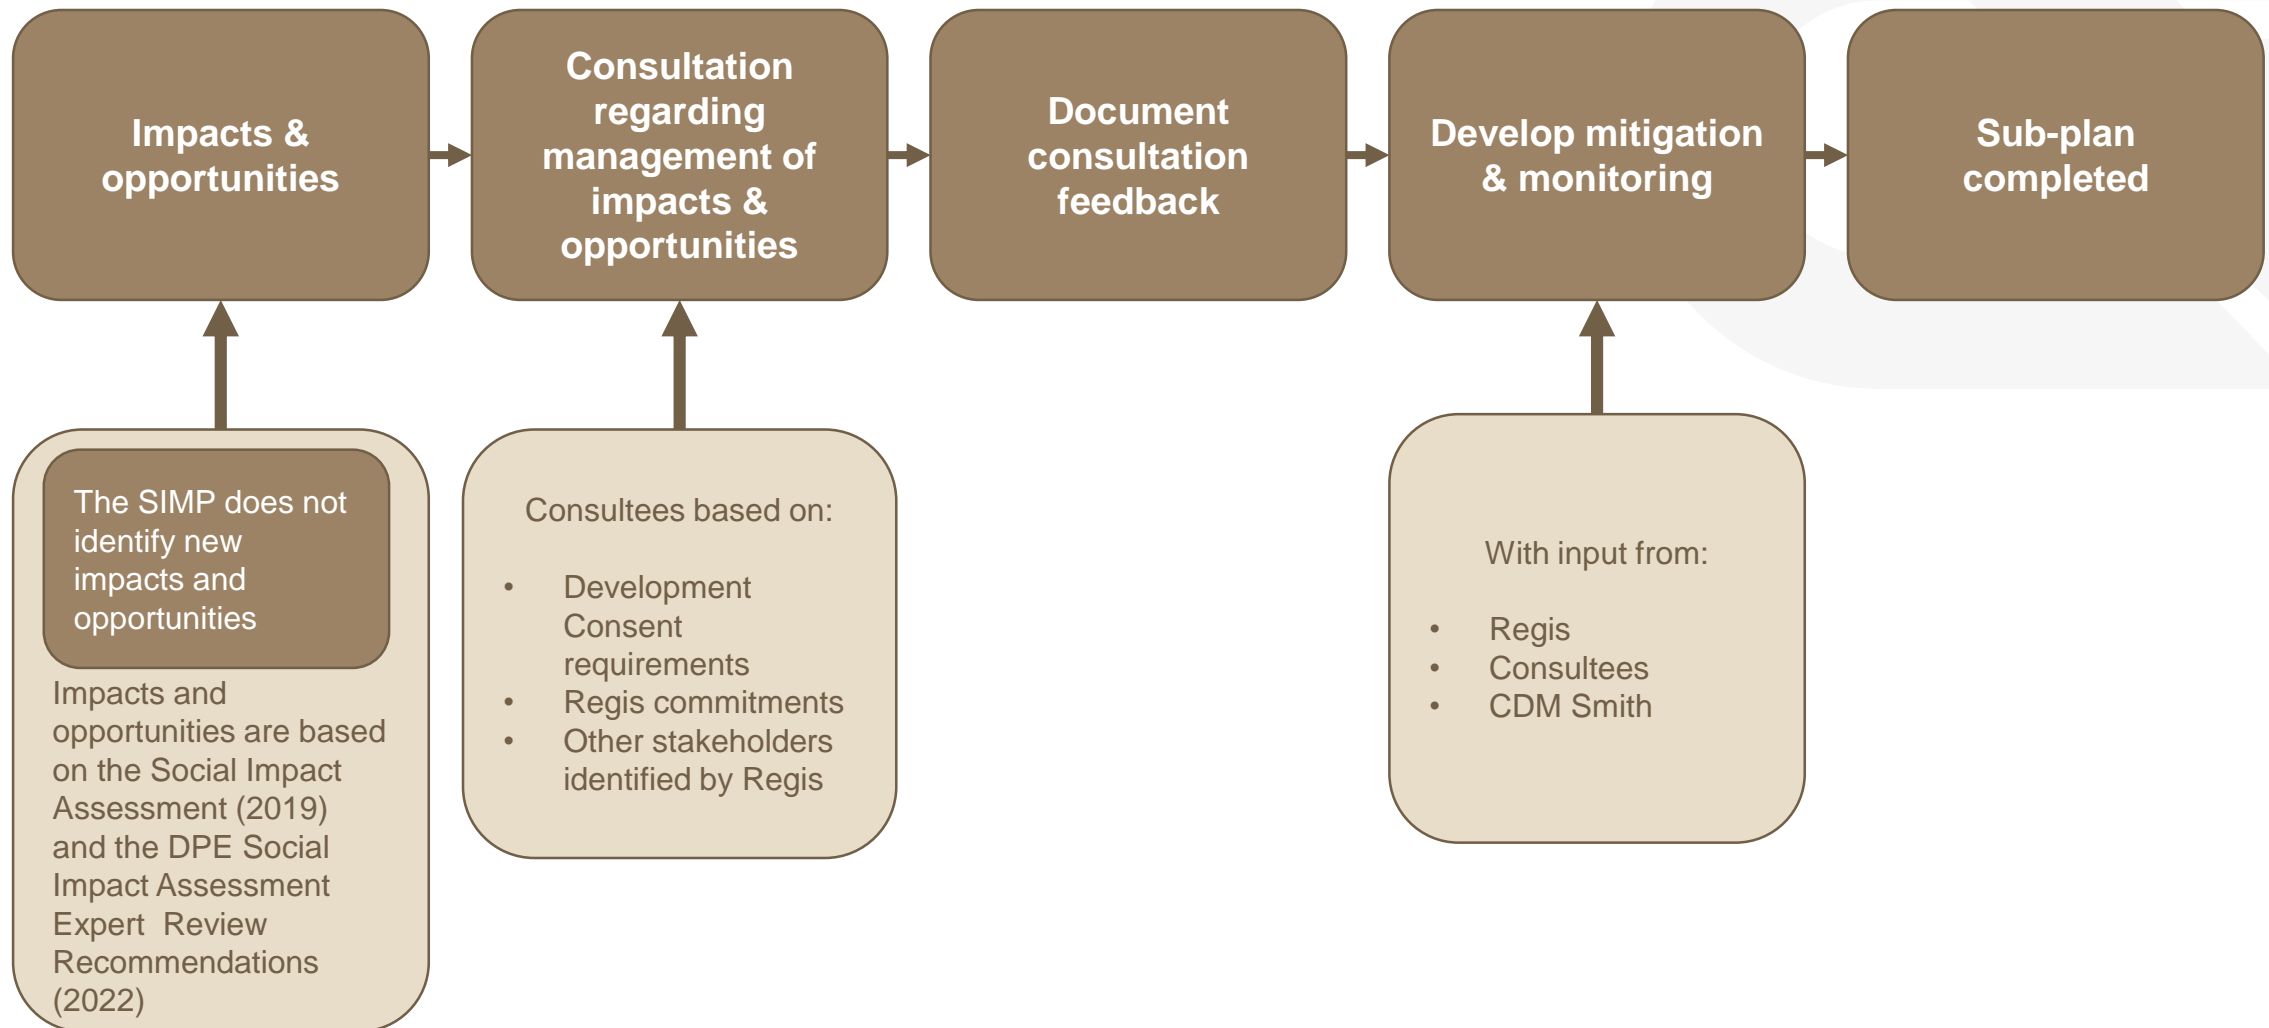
Impacts & opportunities

Consultation regarding management of impacts & opportunities

Document consultation feedback

Develop mitigation & monitoring

Sub-plan completed

The SIMP does not identify new impacts and opportunities

Impacts and opportunities are based on the Social Impact Assessment (2019) and the DPE Social Impact Assessment Expert Review Recommendations (2022)

Consultees based on:

- Development Consent requirements
- Regis commitments
- Other stakeholders identified by Regis

With input from:

- Regis
- Consultees
- CDM Smith